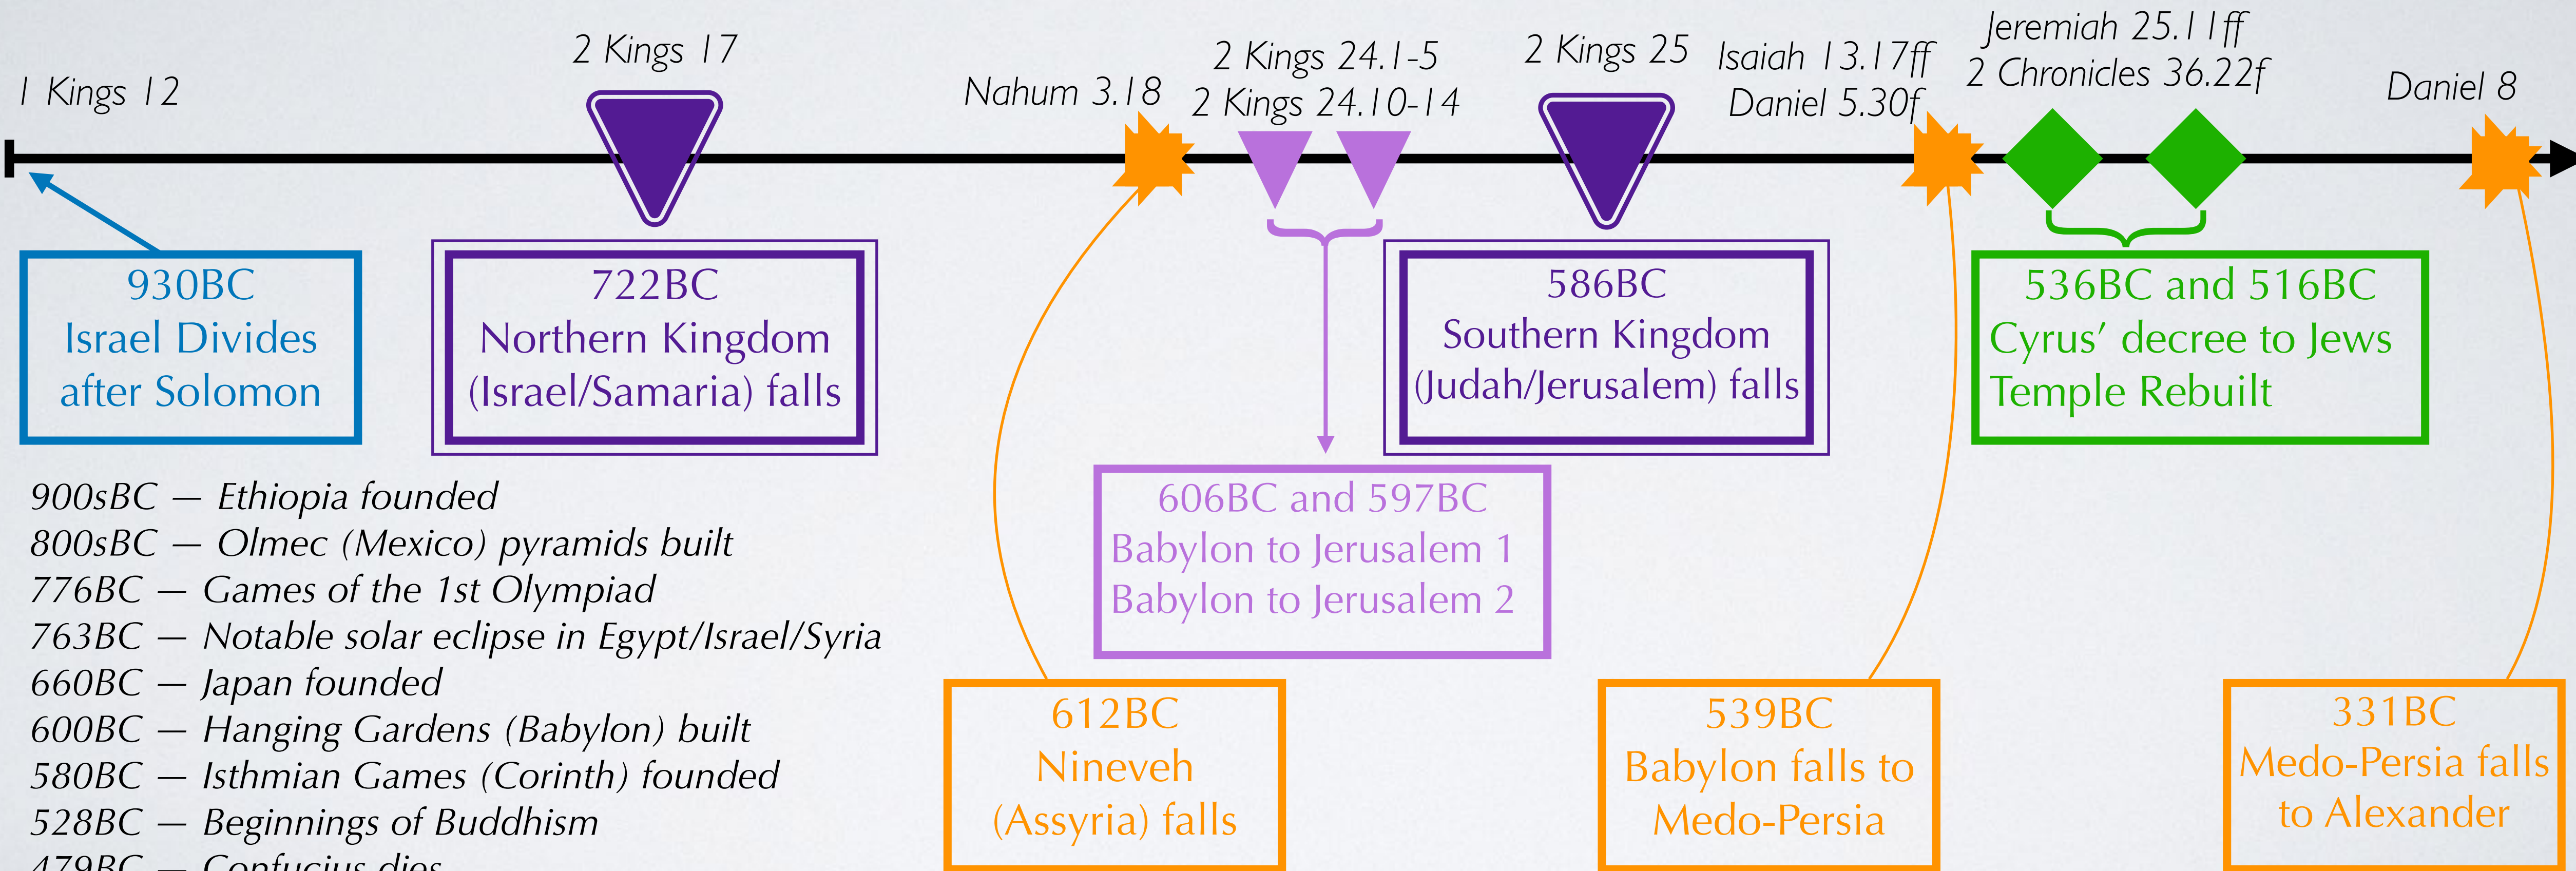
1 Kings 12

2 Kings 17

Nahum 3.18

2 Kings 24.1-5
2 Kings 24.10-14

2 Kings 25

Isaiah 13.17ff
Daniel 5.30f

Jeremiah 25.11ff
2 Chronicles 36.22f

Daniel 8

930BC
Israel Divides after Solomon

722BC
Northern Kingdom (Israel/Samaria) falls

586BC
Southern Kingdom (Judah/Jerusalem) falls

536BC and 516BC
Cyrus' decree to Jews
Temple Rebuilt

606BC and 597BC
Babylon to Jerusalem 1
Babylon to Jerusalem 2

900sBC — Ethiopia founded
800sBC — Olmec (Mexico) pyramids built
776BC — Games of the 1st Olympiad
763BC — Notable solar eclipse in Egypt/Israel/Syria
660BC — Japan founded
600BC — Hanging Gardens (Babylon) built
580BC — Isthmian Games (Corinth) founded
528BC — Beginnings of Buddhism
479BC — Confucius dies

612BC
Nineveh
(Assyria) falls

539BC
Babylon falls to Medo-Persia

331BC
Medo-Persia falls to Alexander